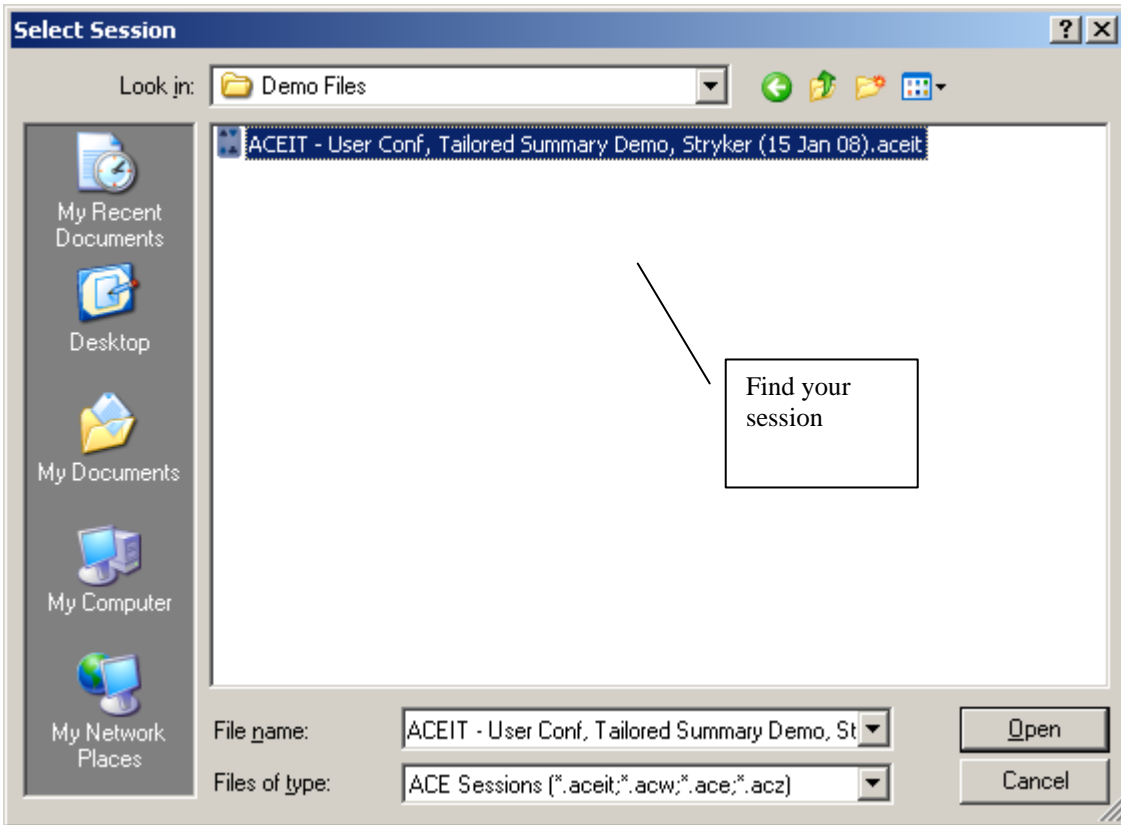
Select Session

?

Look in: Demo Files

My Recent Documents

Desktop

My Documents

My Computer

My Network Places

ACEIT - User Conf, Tailored Summary Demo, Stryker (15 Jan 08).aceit

Find your session

File name: ACEIT - User Conf, Tailored Summary Demo, St

Files of type: ACE Sessions (*.aceit;*.acw;*.ace;*.acz)

Open

Cancel